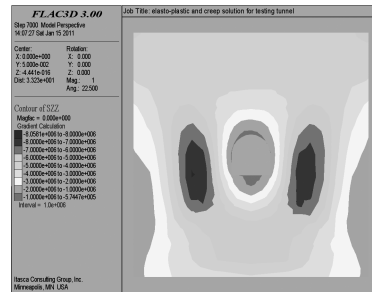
FLAC3D 3.00

Step 7000 Model Perspective
14:07:27 Sat Jan 15 2011

Center:
X: 0.000e+000
Y: 5.000e-002
Z: -4.441e-016
Dist: 3.323e+001

Rotation:
X: 0.000
Y: 0.000
Z: 0.000
Mag.: 1
Ang.: 22.500

Contour of SZZ
Magfac = 0.000e+000
Gradient Calculation
-8.0561e+006 to -8.0000e+006
-8.0000e+006 to -7.0000e+006
-7.0000e+006 to -6.0000e+006
-6.0000e+006 to -5.0000e+006
-5.0000e+006 to -4.0000e+006
-4.0000e+006 to -3.0000e+006
-3.0000e+006 to -2.0000e+006
-2.0000e+006 to -1.0000e+006
-1.0000e+006 to -5.7447e+005
Interval = 1.0e+006

Itasca Consulting Group, Inc.
Minneapolis, MN USA

Job Title: elasto-plastic and creep solution for testing tunnel